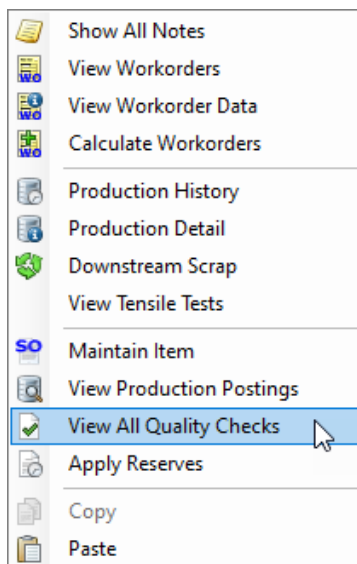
Show All Notes
View Workorders
View Workorder Data
Calculate Workorders

Production History
Production Detail
Downstream Scrap
View Tensile Tests

Maintain Item
View Production Postings
View All Quality Checks
Apply Reserves

Copy
Paste